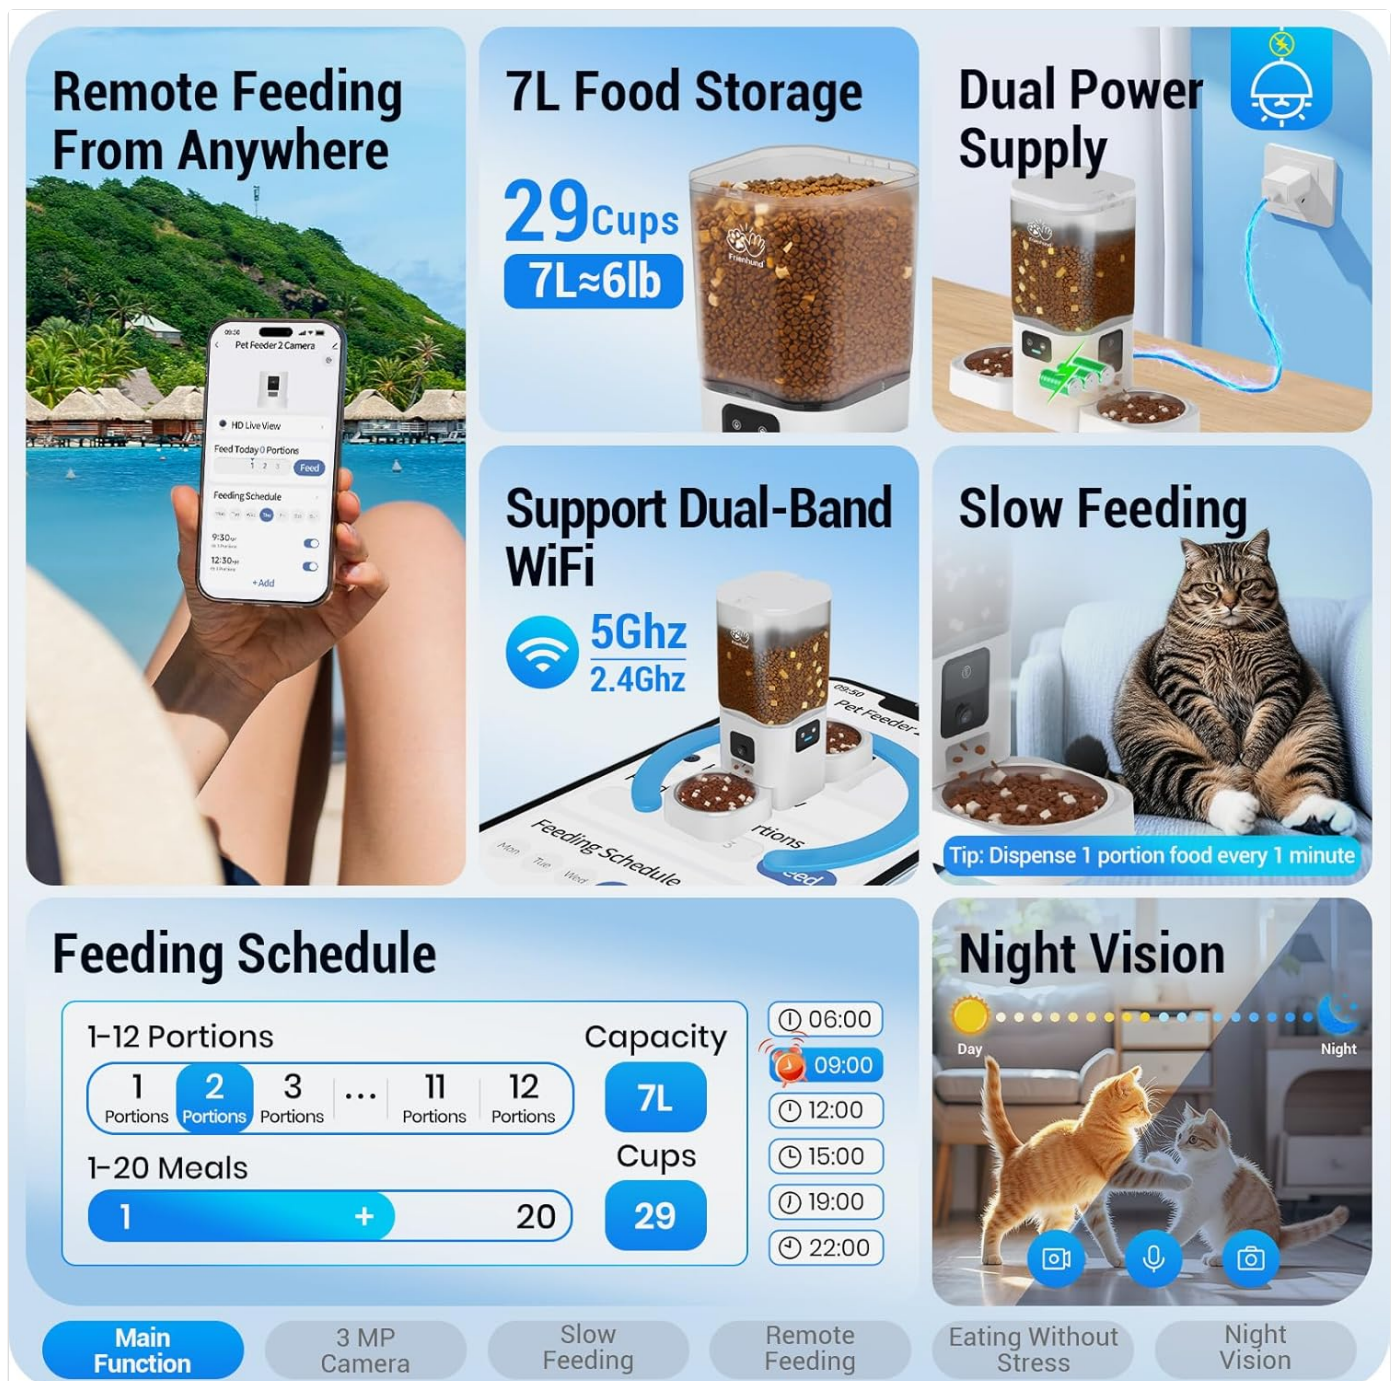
Remote Feeding From Anywhere

Pet Feeder 2 Camera
HD Live View
Feed Today 0 Portions
Feed
Feeding Schedule
9:30
12:30
+Add

7L Food Storage

29Cups
7L≈6lb

Dual Power Supply

Support Dual-Band WiFi

5Ghz
2.4Ghz

Pet Feeder
Feeding Schedule

Slow Feeding

Tip: Dispense 1 portion food every 1 minute

Feeding Schedule

1-12 Portions

| 1 Portions | 2 Portions | 3 Portions | ... | 11 Portions | 12 Portions |
|---|---|---|---|---|---|

Capacity
7L
Cups
29

1-20 Meals
1 + 20

06:00
09:00
12:00
15:00
19:00
22:00

Night Vision

Day
Night

Main Function
3 MP Camera
Slow Feeding
Remote Feeding
Eating Without Stress
Night Vision